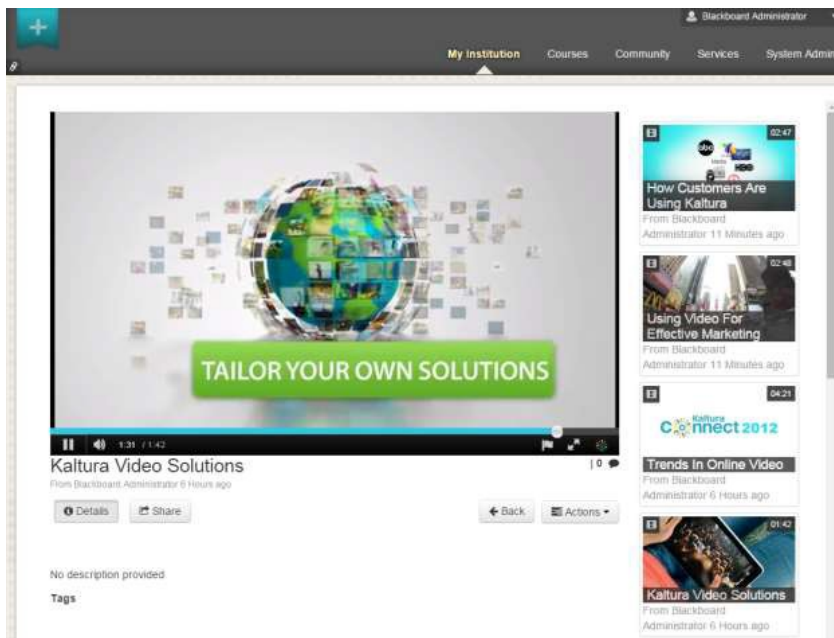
Blackboard Administrator

My Institution Courses Community Services System Admin

TAILOR YOUR OWN SOLUTIONS

1:31 / 1:42

Kaltura Video Solutions

0

From Blackboard Administrator 6 Hours ago

Details Share

Back Actions

No description provided

Tags

02:47

How Customers Are Using Kaltura

From Blackboard Administrator 11 Minutes ago

02:48

Using Video For Effective Marketing

From Blackboard Administrator 11 Minutes ago

04:21

Kaltura Connect 2012

Trends In Online Video

From Blackboard Administrator 6 Hours ago

01:42

Kaltura Video Solutions

From Blackboard Administrator 6 Hours ago